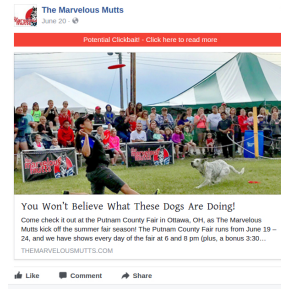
The Marvelous Mutts
June 20 ·

Potential Clickbait - Click here to read more

You Won't Believe What These Dogs Are Doing!

Come check it out at the Putnam County Fair in Ottawa, OH, as The Marvelous Mutts kick off the summer fair season! The Putnam County Fair runs from June 19 – 24, and we have shows every day of the fair at 6 and 8 pm (plus, a bonus 3:30...

THEMARVELOUSMUTTS.COM

Like Comment Share